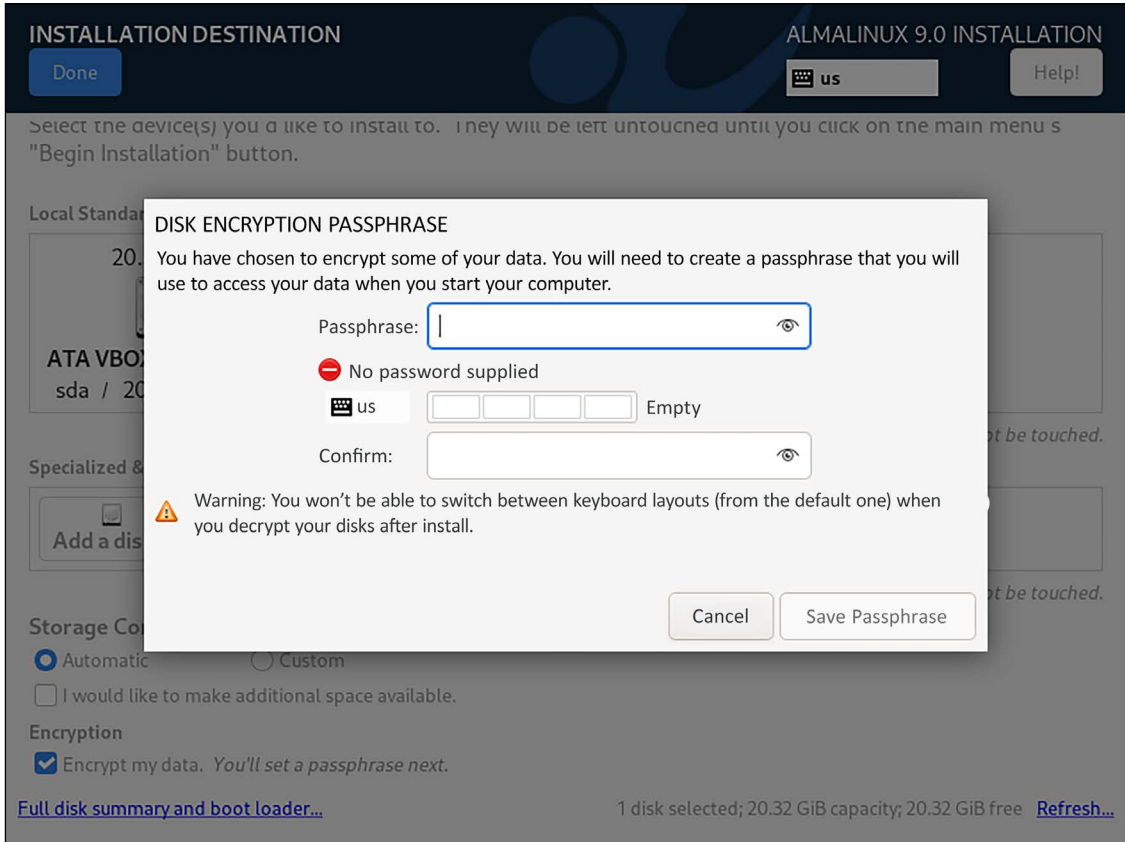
INSTALLATION DESTINATION

Done

ALMALINUX 9.0 INSTALLATION

us

Help!

Select the device(s) you'd like to install to. They will be left untouched until you click on the main menu's "Begin Installation" button.

Local Standar

20.

ATA VBOX

sda / 20

ot be touched.

Specialized &

Add a dis

ot be touched.

DISK ENCRYPTION PASSPHRASE

You have chosen to encrypt some of your data. You will need to create a passphrase that you will use to access your data when you start your computer.

Passphrase:

No password supplied

us

Empty

Confirm:

Warning: You won't be able to switch between keyboard layouts (from the default one) when you decrypt your disks after install.

Cancel

Save Passphrase

Storage Co

Automatic

Custom

I would like to make additional space available.

Encryption

Encrypt my data. *You'll set a passphrase next.*

Full disk summary and boot loader...

1 disk selected; 20.32 GiB capacity; 20.32 GiB free Refresh...